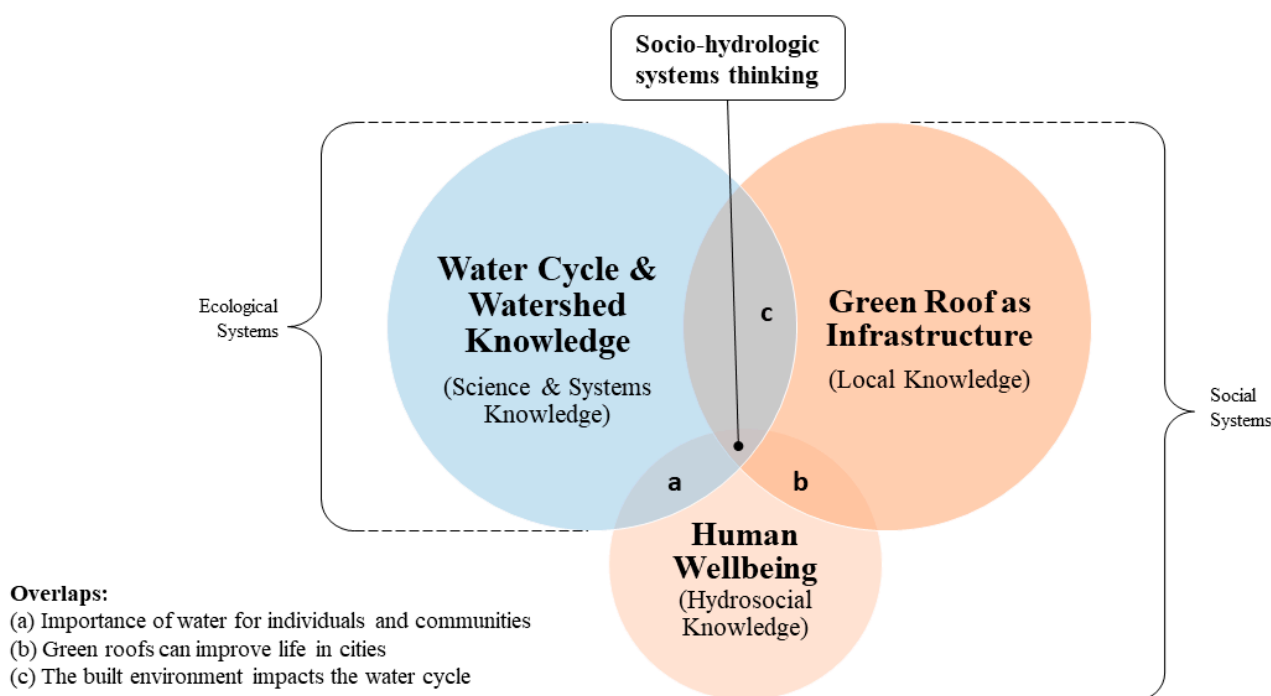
Socio-hydrologic systems thinking

Ecological Systems

Water Cycle & Watershed Knowledge

(Science & Systems Knowledge)

c

Green Roof as Infrastructure

(Local Knowledge)

Social Systems

a

b

Human Wellbeing

(Hydrosocial Knowledge)

Overlaps:
(a) Importance of water for individuals and communities
(b) Green roofs can improve life in cities
(c) The built environment impacts the water cycle